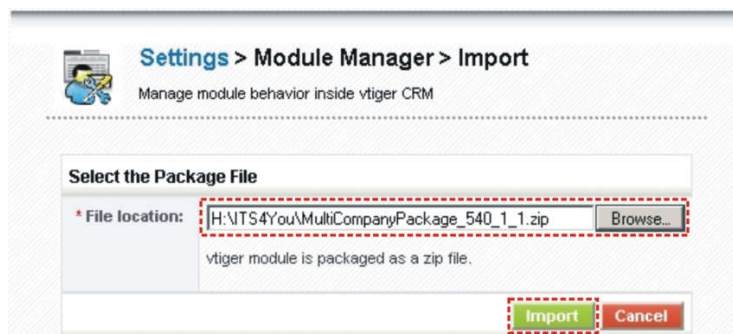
Settings > Module Manager > Import

Manage module behavior inside vtiger CRM

Select the Package File

* File location: H:\ITS4You\MultiCompanyPackage_540_1_1.zip Browse...

vtiger module is packaged as a zip file.

Import Cancel